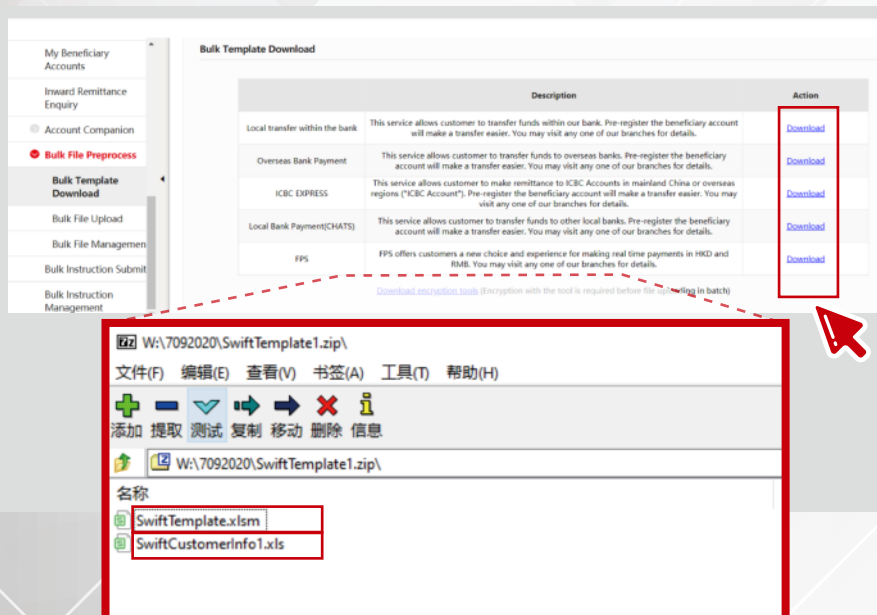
My Beneficiary Accounts

Inward Remittance Enquiry

Account Companion

Bulk File Preprocess

Bulk Template Download

Bulk File Upload

Bulk File Managemen

Bulk Instruction Submit

Bulk Instruction Management

Bulk Template Download

| | Description | Action |
|---|---|---|
| Local transfer within the bank | This service allows customer to transfer funds within our bank. Pre-register the beneficiary account will make a transfer easier. You may visit any one of our branches for details. | Download |
| Overseas Bank Payment | This service allows customer to transfer funds to overseas banks. Pre-register the beneficiary account will make a transfer easier. You may visit any one of our branches for details. | Download |
| ICBC EXPRESS | This service allows customer to make remittance to ICBC Accounts in mainland China or overseas regions ("ICBC Account"). Pre-register the beneficiary account will make a transfer easier. You may visit any one of our branches for details. | Download |
| Local Bank Payment(CHATS) | This service allows customer to transfer funds to other local banks. Pre-register the beneficiary account will make a transfer easier. You may visit any one of our branches for details. | Download |
| FPS | FPS offers customers a new choice and experience for making real time payments in HKD and RMB. You may visit any one of our branches for details. | Download |

Download encryption tools (Encryption with the tool is required before file up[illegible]ing in batch)

W:\7092020\SwiftTemplate1.zip\

文件(F) 编辑(E) 查看(V) 书签(A) 工具(T) 帮助(H)

添加 提取 测试 复制 移动 删除 信息

W:\7092020\SwiftTemplate1.zip\

名称

SwiftTemplate.xlsm

SwiftCustomerInfo1.xls